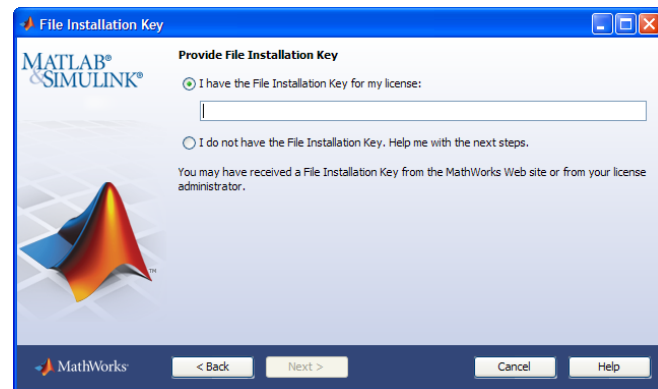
File Installation Key

MATLAB®
&SIMULINK®

Provide File Installation Key

I have the File Installation Key for my license:

I do not have the File Installation Key. Help me with the next steps.

You may have received a File Installation Key from the MathWorks Web site or from your license administrator.

TM

MathWorks

< Back

Next >

Cancel

Help